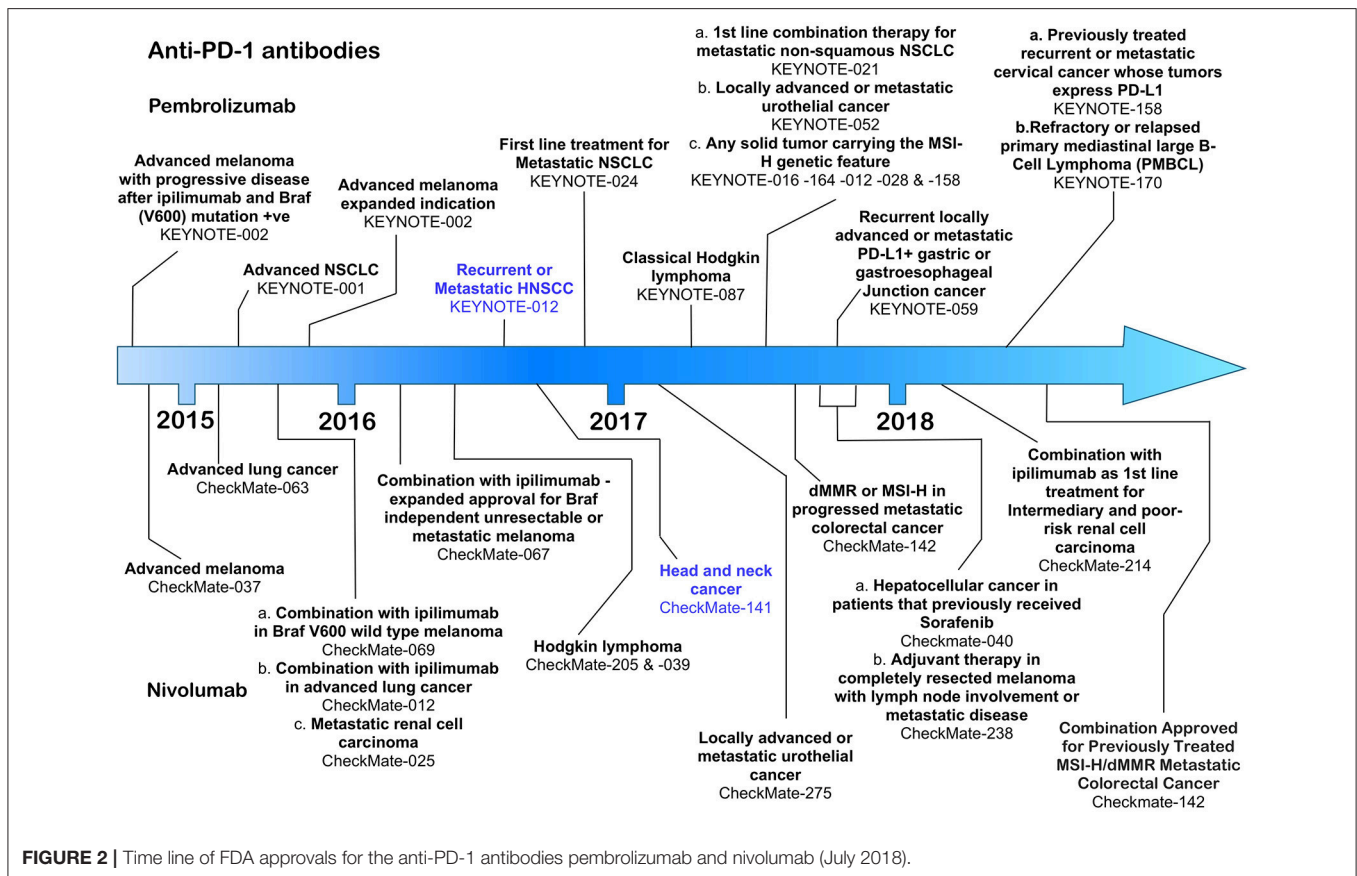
Anti-PD-1 antibodies

Pembrolizumab

Advanced melanoma with progressive disease after ipilimumab and Braf (V600) mutation +ve
KEYNOTE-002

Advanced NSCLC
KEYNOTE-001

Advanced melanoma expanded indication
KEYNOTE-002

Recurrent or Metastatic HNSCC
KEYNOTE-012

First line treatment for Metastatic NSCLC
KEYNOTE-024

Classical Hodgkin lymphoma
KEYNOTE-087

a. 1st line combination therapy for metastatic non-squamous NSCLC
KEYNOTE-021
b. Locally advanced or metastatic urothelial cancer
KEYNOTE-052
c. Any solid tumor carrying the MSI-H genetic feature
KEYNOTE-016 -164 -012 -028 & -158

Recurrent locally advanced or metastatic PD-L1+ gastric or gastroesophageal Junction cancer
KEYNOTE-059

a. Previously treated recurrent or metastatic cervical cancer whose tumors express PD-L1
KEYNOTE-158
b.Refractory or relapsed primary mediastinal large B-Cell Lymphoma (PMBCL)
KEYNOTE-170

2015

2016

2017

2018

Advanced lung cancer
CheckMate-063

Advanced melanoma
CheckMate-037

a. Combination with ipilimumab in Braf V600 wild type melanoma
CheckMate-069
b. Combination with ipilimumab in advanced lung cancer
CheckMate-012
c. Metastatic renal cell carcinoma
CheckMate-025

Nivolumab

Combination with ipilimumab - expanded approval for Braf independent unresectable or metastatic melanoma
CheckMate-067

Hodgkin lymphoma
CheckMate-205 & -039

Head and neck cancer
CheckMate-141

Locally advanced or metastatic urothelial cancer
CheckMate-275

dMMR or MSI-H in progressed metastatic colorectal cancer
CheckMate-142

a. Hepatocellular cancer in patients that previously received Sorafenib
Checkmate-040
b. Adjuvant therapy in completely resected melanoma with lymph node involvement or metastatic disease
CheckMate-238

Combination with ipilimumab as 1st line treatment for Intermediary and poor-risk renal cell carcinoma
CheckMate-214

Combination Approved for Previously Treated MSI-H/dMMR Metastatic Colorectal Cancer
Checkmate-142

FIGURE 2 | Time line of FDA approvals for the anti-PD-1 antibodies pembrolizumab and nivolumab (July 2018).